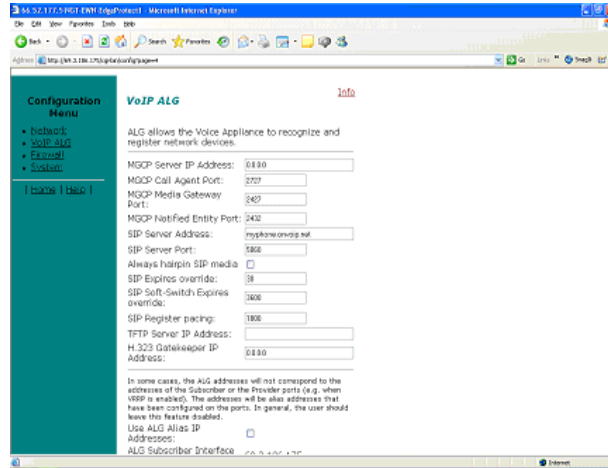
66.57.177.5 RGT-EWN-EdgeProtect - Microsoft Internet Explorer

File Edit View Favorites Tools Help

Back Search Favorites

Address http://66.3.186.175/cgi-bin/config?page=4

Go Links Snagit

Configuration Menu

- Network
- VoIP ALG
- Firewall
- System

| Home | Help |

VoIP ALG

Info

ALG allows the Voice Appliance to recognize and register network devices.

MGCP Server IP Address: 0.0.0.0

MGCP Call Agent Port: 2727

MGCP Media Gateway Port: 2427

MGCP Notified Entity Port: 2432

SIP Server Address: myphone.onvoip.net

SIP Server Port: 5060

Always hairpin SIP media

SIP Expires override: 30

SIP Soft-Switch Expires override: 3600

SIP Register pacing: 1800

TFTP Server IP Address:

H.323 Gatekeeper IP Address: 0.0.0.0

In some cases, the ALG addresses will not correspond to the addresses of the Subscriber or the Provider ports (e.g. when VRRP is enabled). The addresses will be alias addresses that have been configured on the ports. In general, the user should leave this feature disabled.

Use ALG Alias IP Addresses:

ALG Subscriber Interface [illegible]

Internet